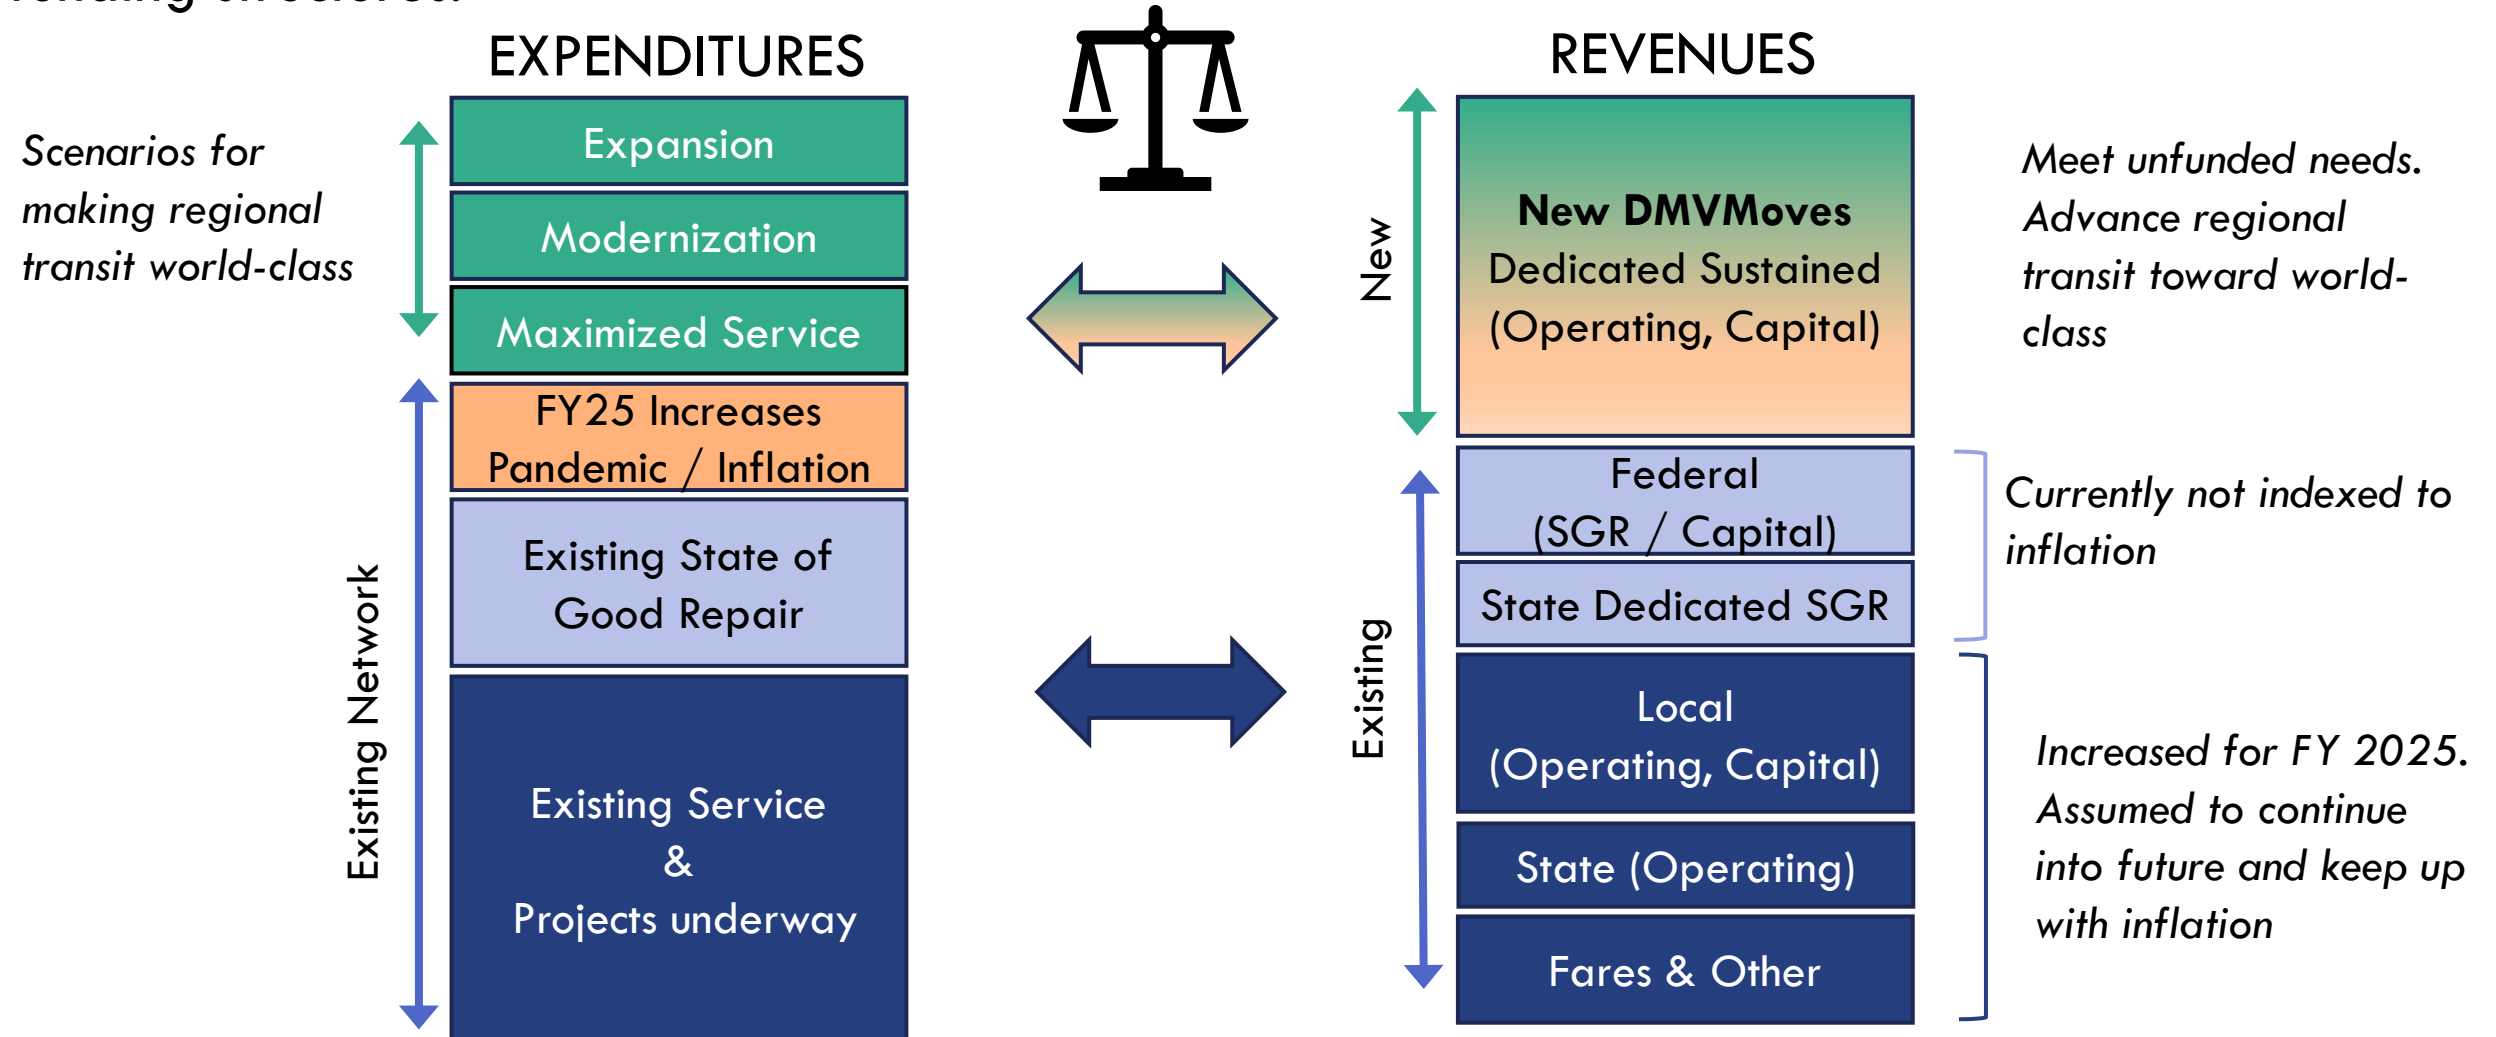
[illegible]

EXPENDITURES

Scenarios for making regional transit world-class

Expansion

Modernization

Maximized Service

Existing Network

FY25 Increases Pandemic / Inflation

Existing State of Good Repair

Existing Service & Projects underway

REVENUES

New

New DMVMoves Dedicated Sustained (Operating, Capital)

Meet unfunded needs. Advance regional transit toward world-class

Existing

Federal (SGR / Capital)

State Dedicated SGR

Currently not indexed to inflation

Local (Operating, Capital)

State (Operating)

Fares & Other

Increased for FY 2025. Assumed to continue into future and keep up with inflation